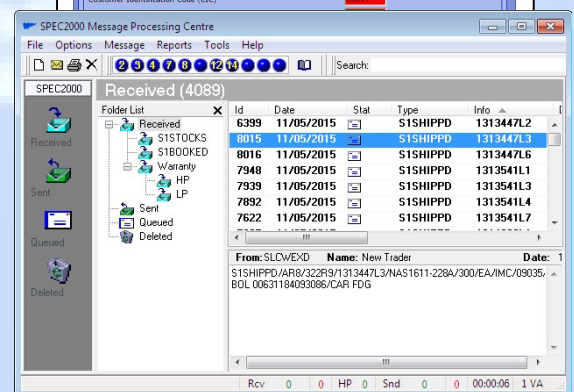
Customer Identification Code (CIC)

SPEC2000 Message Processing Centre

File Options Message Reports Tools Help

2 3 4 7 8 12 14

Search:

SPEC2000

Received

Sent

Queued

Deleted

Received (4089)

Folder List

Received
S1STOCKS
S1BOOKED
Warranty
HP
LP
Sent
Queued
Deleted

| Id | Date | Stat | Type | Info |
|---|---|---|---|---|
| 6399 | 11/05/2015 | | S1SHIPPD | 1313447L2 |
| 8015 | 11/05/2015 | | S1SHIPPD | 1313447L3 |
| 8016 | 11/05/2015 | | S1SHIPPD | 1313447L6 |
| 7948 | 11/05/2015 | | S1SHIPPD | 1313541L1 |
| 7939 | 11/05/2015 | | S1SHIPPD | 1313541L3 |
| 7892 | 11/05/2015 | | S1SHIPPD | 1313541L4 |
| 7622 | 11/05/2015 | | S1SHIPPD | 1313541L7 |

From: SLCWEXD Name: New Trader Date: 1

S1SHIPPD/AR8/322R9/1313447L3/NAS1611-228A/300/EA/IMC/09035/ BOL 00631184093086/CAR FDG

Rcv 0 0 HP 0 Snd 0 0 00:00:06 1 VA